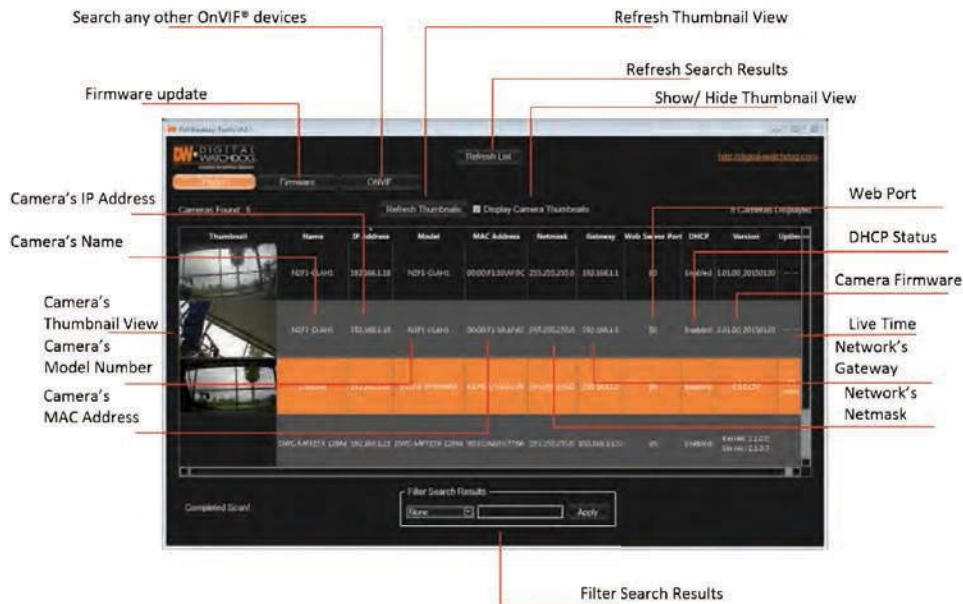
Search any other OnVIF® devices

Refresh Thumbnail View

Refresh Search Results

Firmware update

Show/ Hide Thumbnail View

DIGITAL WATCHDOG

Refresh List

http://digital-watchdog.com

Firmware

ONVIF

Camera's IP Address

Web Port

Cameras Found: 5

Refresh Thumbnails

Display Camera Thumbnails

5 Cameras Displayed

Camera's Name

DHCP Status

| Thumbnail | Name | IP Address | Model | MAC Address | Netmask | Gateway | Web Server Port | DHCP | Version | Uptime |
|---|---|---|---|---|---|---|---|---|---|---|
| | N2F1-CLAH1 | 192.168.1.18 | N2F1-CLAH1 | 00:00:F1:30:AF:8C | 255.255.255.0 | 192.168.1.1 | 80 | Enabled | 1.01.00.20150120 | --- |
| | N2F1-CLAH1 | 192.168.1.18 | N2F1-CLAH1 | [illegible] | 255.255.255.0 | 192.168.1.1 | 80 | Enabled | 1.01.00.20150120 | --- |
| | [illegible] | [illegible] | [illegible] | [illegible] | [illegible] | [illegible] | 80 | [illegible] | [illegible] | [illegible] |
| | DWC-MPTZ5X C2R4 | 192.168.1.23 | DWC-MPTZ5X C2R4 | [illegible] | 255.255.255.0 | 192.168.1.1 | 80 | Enabled | Kernel: 2.1.0.0 Server: 2.1.0.7 | |

Camera Firmware

Camera's Thumbnail View

Live Time

Camera's Model Number

Network's Gateway

Camera's MAC Address

Network's Netmask

Completed Scan!

Filter Search Results

None

Apply

Filter Search Results